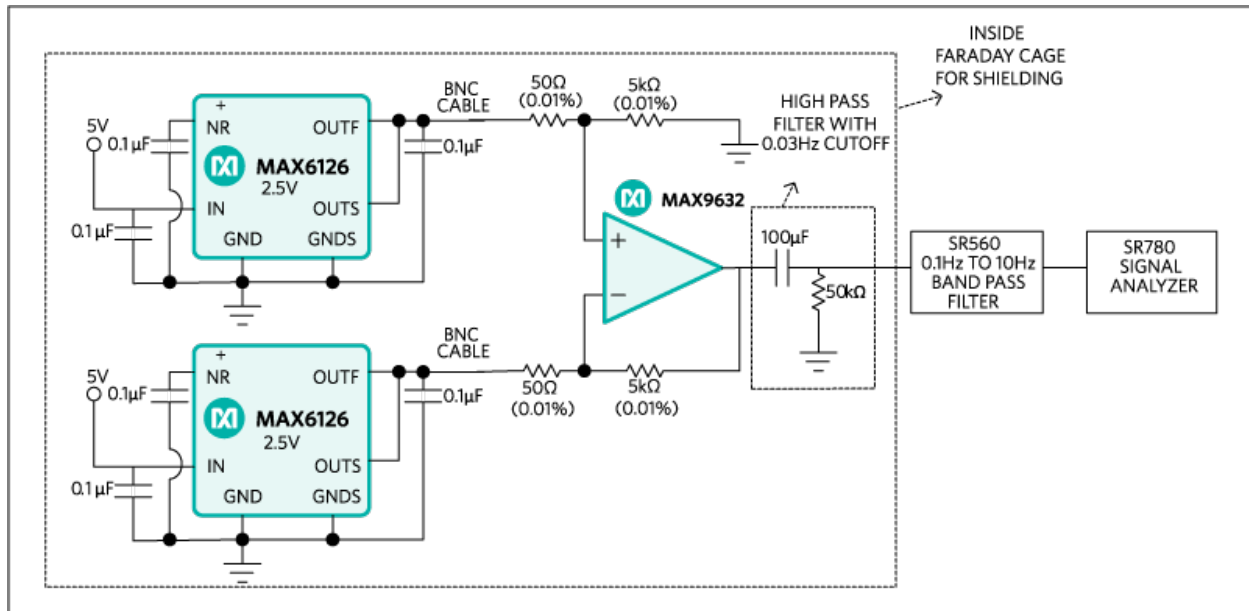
INSIDE FARADAY CAGE FOR SHIELDING

5V
0.1µF
+
NR
MAX6126
2.5V
IN
0.1µF
GND
OUTF
OUTS
GNDS
0.1µF
BNC CABLE
50Ω (0.01%)
5kΩ (0.01%)
HIGH PASS FILTER WITH 0.03Hz CUTOFF
MAX9632
+
−
100µF
50kΩ
SR560 0.1Hz TO 10Hz BAND PASS FILTER
SR780 SIGNAL ANALYZER

5V
0.1µF
+
NR
MAX6126
2.5V
IN
0.1µF
GND
OUTF
OUTS
GNDS
0.1µF
BNC CABLE
50Ω (0.01%)
5kΩ (0.01%)